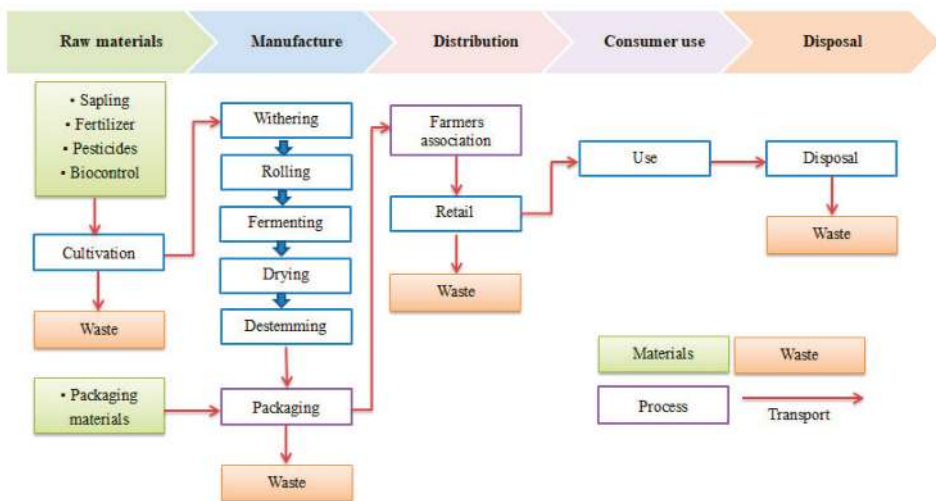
Raw materials

Manufacture

Distribution

Consumer use

Disposal

• Sapling
• Fertilizer
• Pesticides
• Biocontrol

Cultivation

Waste

Withering

Rolling

Fermenting

Drying

Destemming

• Packaging materials

Packaging

Waste

Farmers association

Retail

Waste

Use

Disposal

Waste

Materials

Waste

Process

Transport